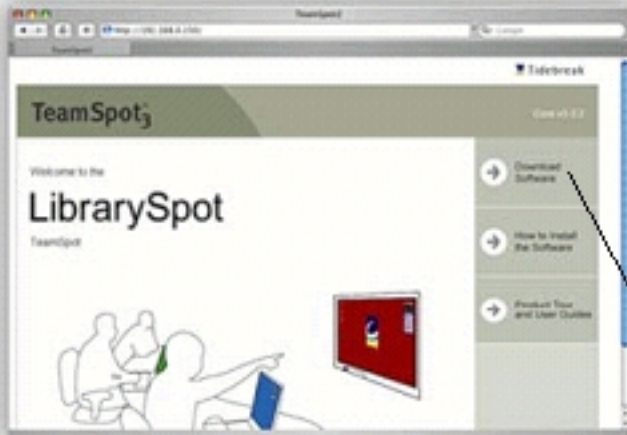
TeamSpot3

http://192.168.0.150/

Google

TeamSpot3

Tidebreak

TeamSpot3

Core v3.2.3

Welcome to the

LibrarySpot

TeamSpot

Download Software

How to Install the Software

Product Tour and User Guides